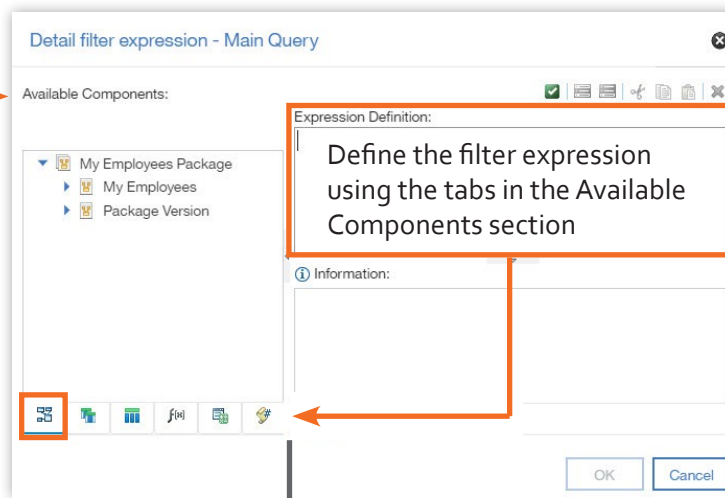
Detail filter expression - Main Query

Available Components:

My Employees Package
My Employees
Package Version

Expression Definition:

Define the filter expression using the tabs in the Available Components section

Information:

OK
Cancel